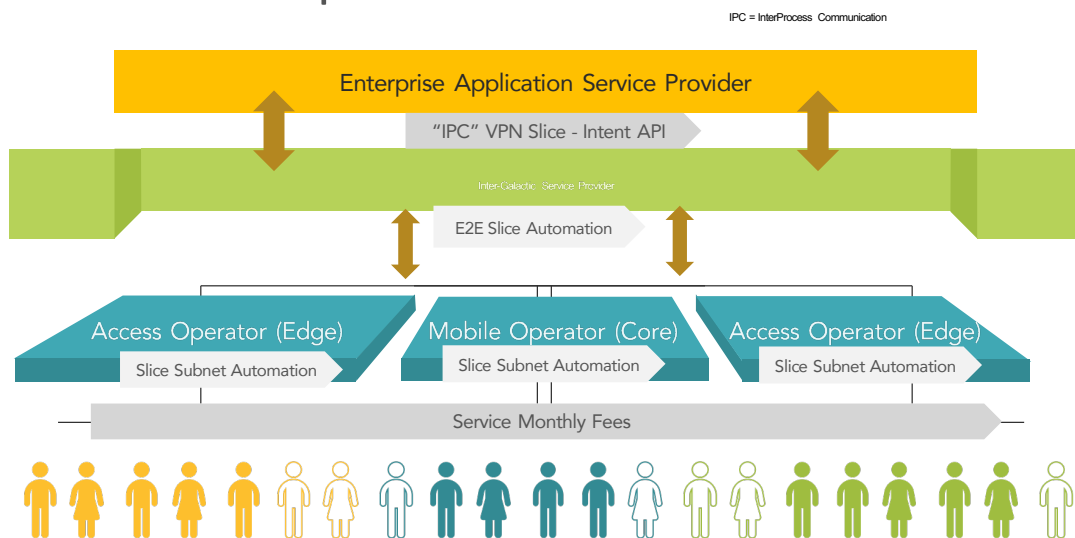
IPC = InterProcess Communication

Enterprise Application Service Provider

"IPC" VPN Slice - Intent API

Inter-Galactic Service Provider

E2E Slice Automation

Access Operator (Edge)

Slice Subnet Automation

Mobile Operator (Core)

Slice Subnet Automation

Access Operator (Edge)

Slice Subnet Automation

Service Monthly Fees